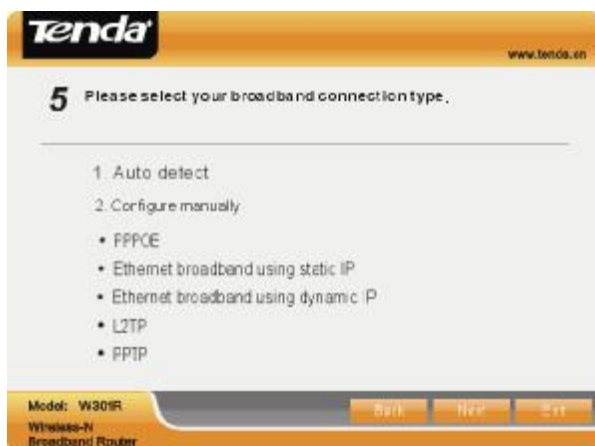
Tenda

www.tenda.cn

5 Please select your broadband connection type.

1. Auto detect

2. Configure manually

• PPPOE

• Ethernet broadband using static IP

• Ethernet broadband using dynamic IP

• L2TP

• PPTP

Model: W301R
Wireless-N
Broadband Router

Back Next Exit